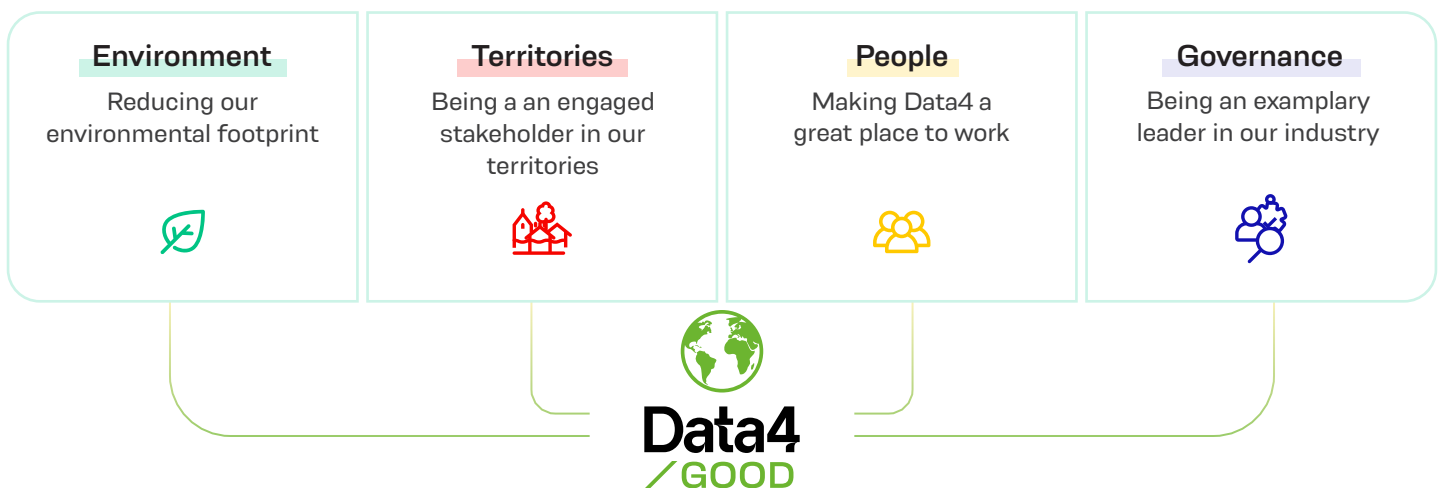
Environment
Reducing our environmental footprint

Territories
Being a an engaged stakeholder in our territories

People
Making Data4 a great place to work

Governance
Being an examplary leader in our industry

Data4
/GOOD